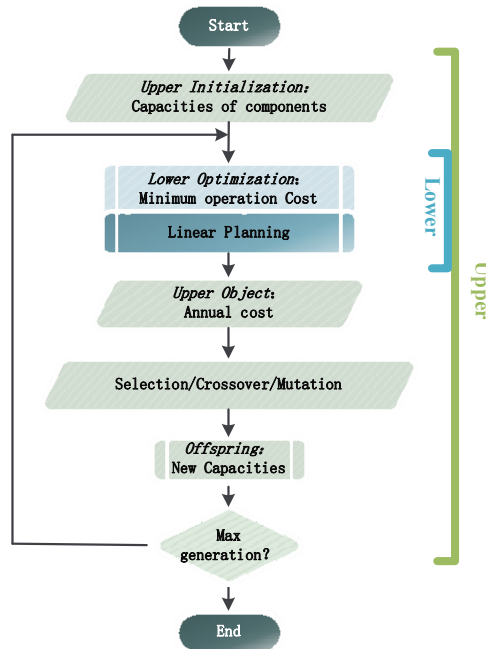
Start

Upper Initialization:
Capacities of components

Lower Optimization:
Minimum operation Cost

Linear Planning

Upper Object:
Annual cost

Selection/Crossover/Mutation

Offspring:
New Capacities

Max generation?

End

Lower

Upper